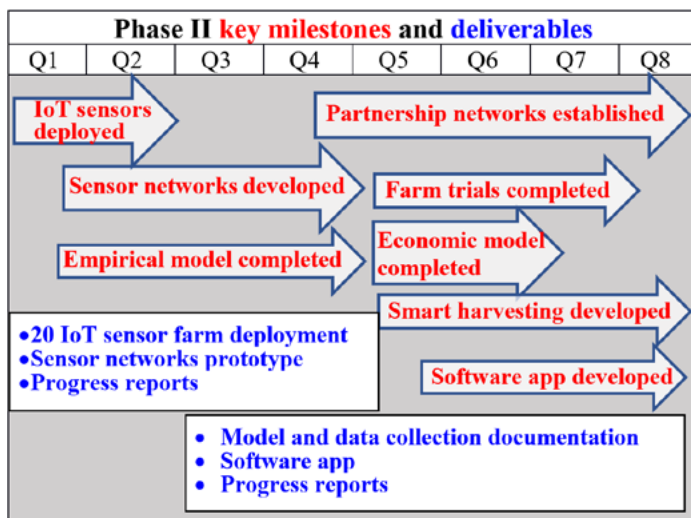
Phase II key milestones and deliverables

| Q1 | Q2 | Q3 | Q4 | Q5 | Q6 | Q7 | Q8 |
|---|---|---|---|---|---|---|---|

IoT sensors deployed

Partnership networks established

Sensor networks developed

Farm trials completed

Empirical model completed

Economic model completed

Smart harvesting developed

Software app developed

•20 IoT sensor farm deployment
•Sensor networks prototype
•Progress reports

• Model and data collection documentation
• Software app
• Progress reports